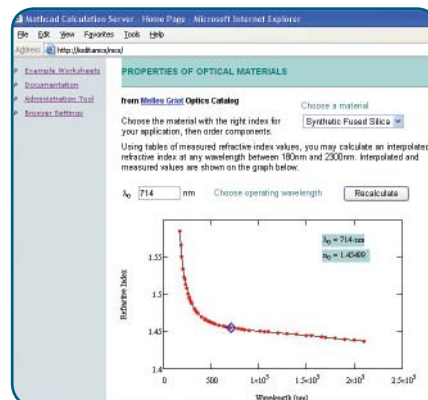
Mathcad Calculation Server - Home Page - Microsoft Internet Explorer

File Edit View Favorites Tools Help

Address http://koditanes/mcs/

Example Worksheets

Documentation

Administration Tool

Browser Settings

PROPERTIES OF OPTICAL MATERIALS

from Melles Griot Optics Catalog

Choose a material

Choose the material with the right index for your application, then order components.

Synthetic Fused Silica

Using tables of measured refractive index values, you may calculate an interpolated refractive index at any wavelength between 180nm and 2300nm. Interpolated and measured values are shown on the graph below:

$\lambda_0$ 714 nm Choose operating wavelength Recalculate

$\lambda_0$ = 714 nm

$n_0$ = 1.45499

Refractive Index

1.55

1.5

1.45

1.4

0

500

$1\times10^3$

$1.5\times10^3$

$2\times10^3$

$2.5\times10^3$

Wavelength (nm)